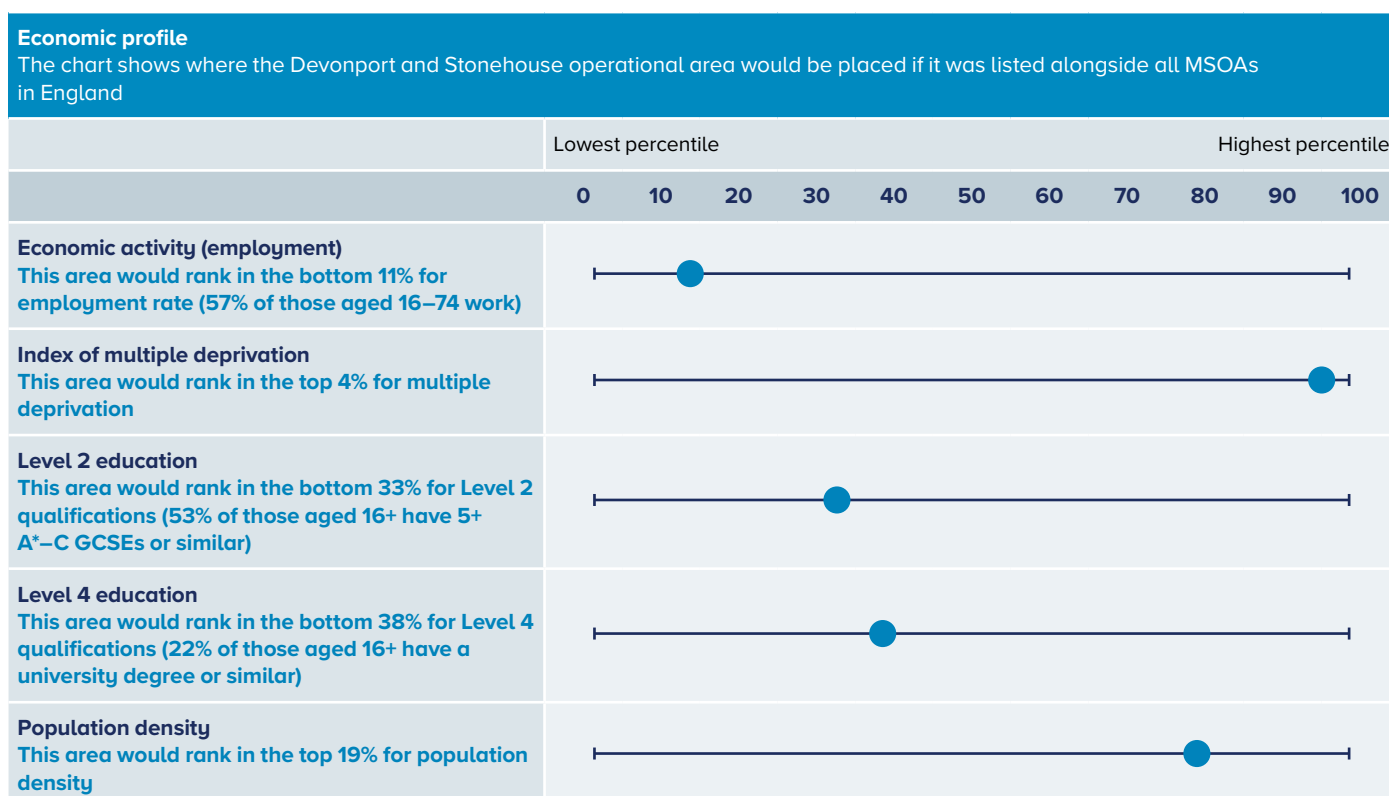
Economic profile
The chart shows where the Devonport and Stonehouse operational area would be placed if it was listed alongside all MSOAs in England

| | Lowest percentile | Highest percentile |
|---|---|---|
| | 0 10 20 30 40 50 60 70 80 90 100 | |
| Economic activity (employment) This area would rank in the bottom 11% for employment rate (57% of those aged 16–74 work) | | |
| Index of multiple deprivation This area would rank in the top 4% for multiple deprivation | | |
| Level 2 education This area would rank in the bottom 33% for Level 2 qualifications (53% of those aged 16+ have 5+ A*–C GCSEs or similar) | | |
| Level 4 education This area would rank in the bottom 38% for Level 4 qualifications (22% of those aged 16+ have a university degree or similar) | | |
| Population density This area would rank in the top 19% for population density | | |